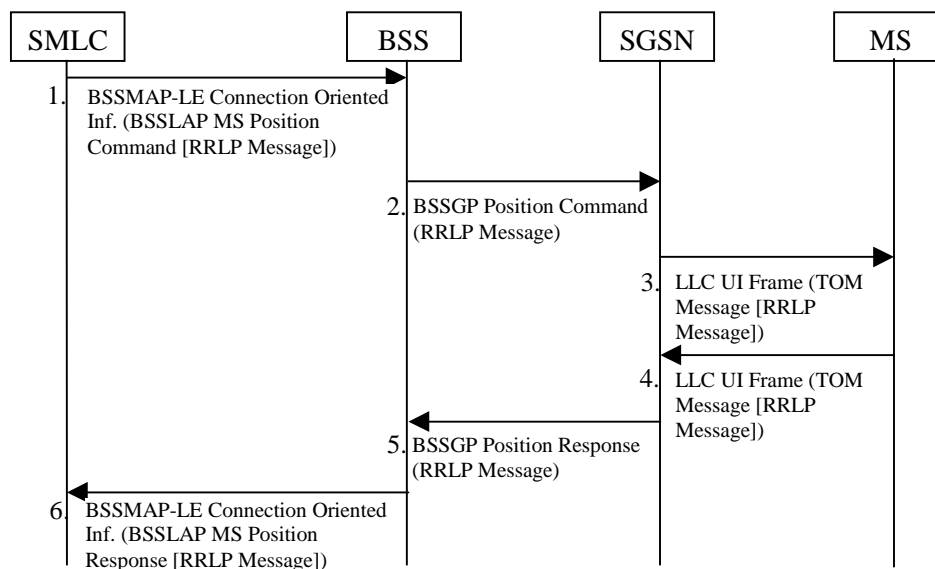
SMLC

BSS

SGSN

MS

1. BSSMAP-LE Connection Oriented Inf. (BSSLAP MS Position Command [RRLP Message])

2. BSSGP Position Command (RRLP Message)

3. LLC UI Frame (TOM Message [RRLP Message])

4. LLC UI Frame (TOM Message [RRLP Message])

5. BSSGP Position Response (RRLP Message)

6. BSSMAP-LE Connection Oriented Inf. (BSSLAP MS Position Response [RRLP Message])